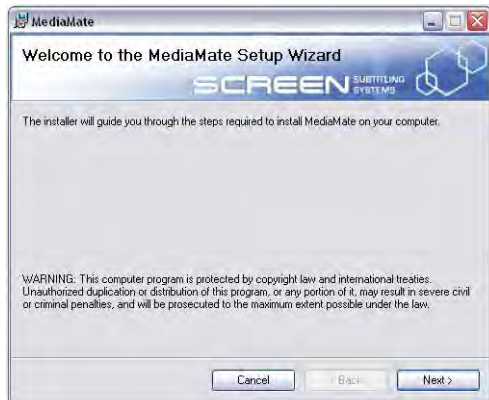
MediaMate

Welcome to the MediaMate Setup Wizard

SCREEN SUBTITLING SYSTEMS

The installer will guide you through the steps required to install MediaMate on your computer.

WARNING: This computer program is protected by copyright law and international treaties. Unauthorized duplication or distribution of this program, or any portion of it, may result in severe civil or criminal penalties, and will be prosecuted to the maximum extent possible under the law.

Cancel

< Back

Next >